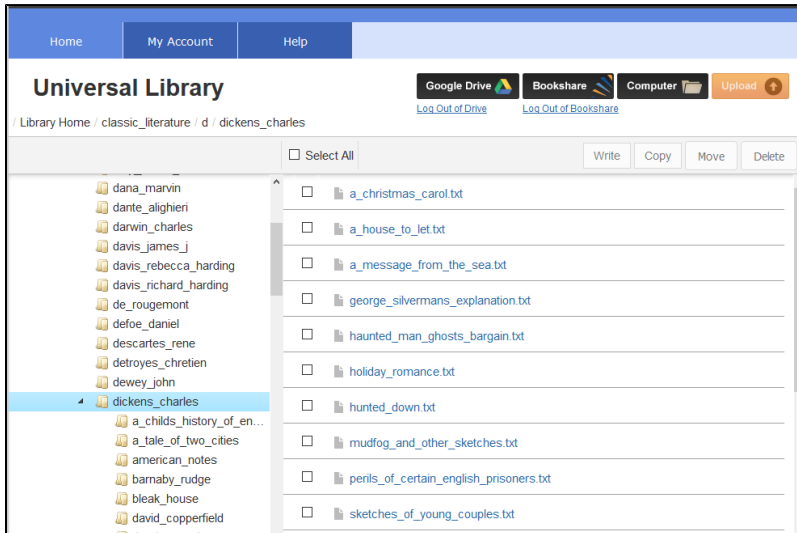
Home | My Account | Help

Universal Library

Google Drive | Bookshare | Computer | Upload

Log Out of Drive | Log Out of Bookshare

/ Library Home / classic_literature / d / dickens_charles

Select All

Write | Copy | Move | Delete

dana_marvin
dante_alighieri
darwin_charles
davis_james_j
davis_rebecca_harding
davis_richard_harding
de_rougemont
defoe_daniel
descartes_rene
detroyes_chretien
dewey_john
dickens_charles
a_childs_history_of_en...
a_tale_of_two_cities
american_notes
barnaby_rudge
bleak_house
david_copperfield

a_christmas_carol.txt
a_house_to_let.txt
a_message_from_the_sea.txt
george_silvermans_explanation.txt
haunted_man_ghosts_bargain.txt
holiday_romance.txt
hunted_down.txt
mudfog_and_other_sketches.txt
perils_of_certain_english_prisoners.txt
sketches_of_young_couples.txt